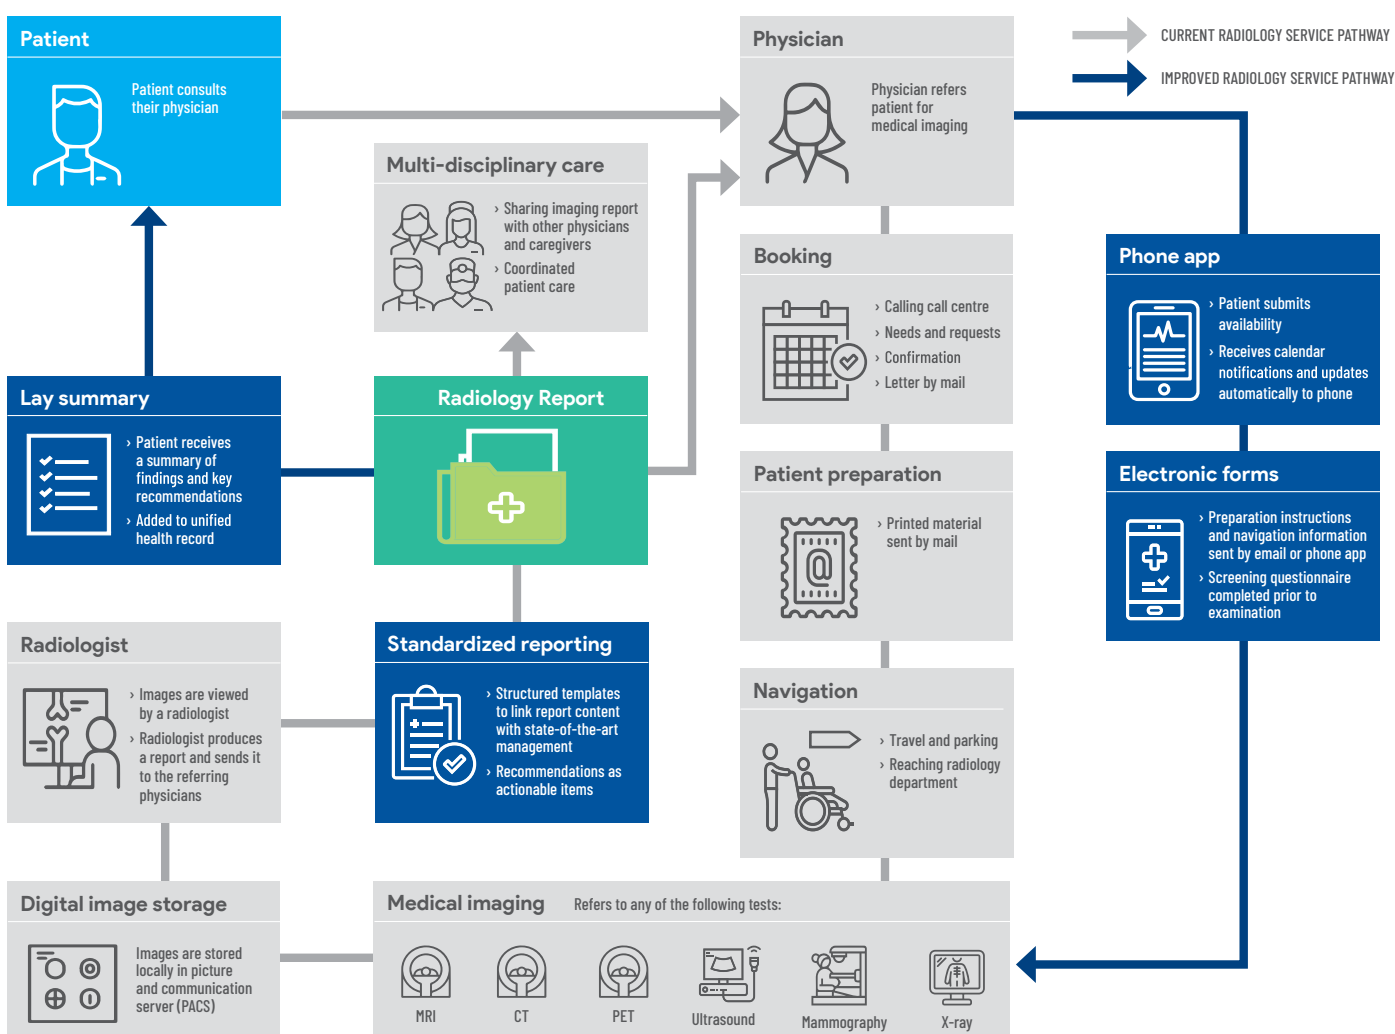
CURRENT RADIOLOGY SERVICE PATHWAY

IMPROVED RADIOLOGY SERVICE PATHWAY

Patient

Patient consults their physician

Physician

Physician refers patient for medical imaging

Multi-disciplinary care

› Sharing imaging report with other physicians and caregivers
› Coordinated patient care

Booking

› Calling call centre
› Needs and requests
› Confirmation
› Letter by mail

Phone app

› Patient submits availability
› Receives calendar notifications and updates automatically to phone

Lay summary

› Patient receives a summary of findings and key recommendations
› Added to unified health record

Radiology Report

Patient preparation

› Printed material sent by mail

Electronic forms

› Preparation instructions and navigation information sent by email or phone app
› Screening questionnaire completed prior to examination

Radiologist

› Images are viewed by a radiologist
› Radiologist produces a report and sends it to the referring physicians

Standardized reporting

› Structured templates to link report content with state-of-the-art management
› Recommendations as actionable items

Navigation

› Travel and parking
› Reaching radiology department

Digital image storage

Images are stored locally in picture and communication server (PACS)

Medical imaging Refers to any of the following tests:

MRI

CT

PET

Ultrasound

Mammography

X-ray